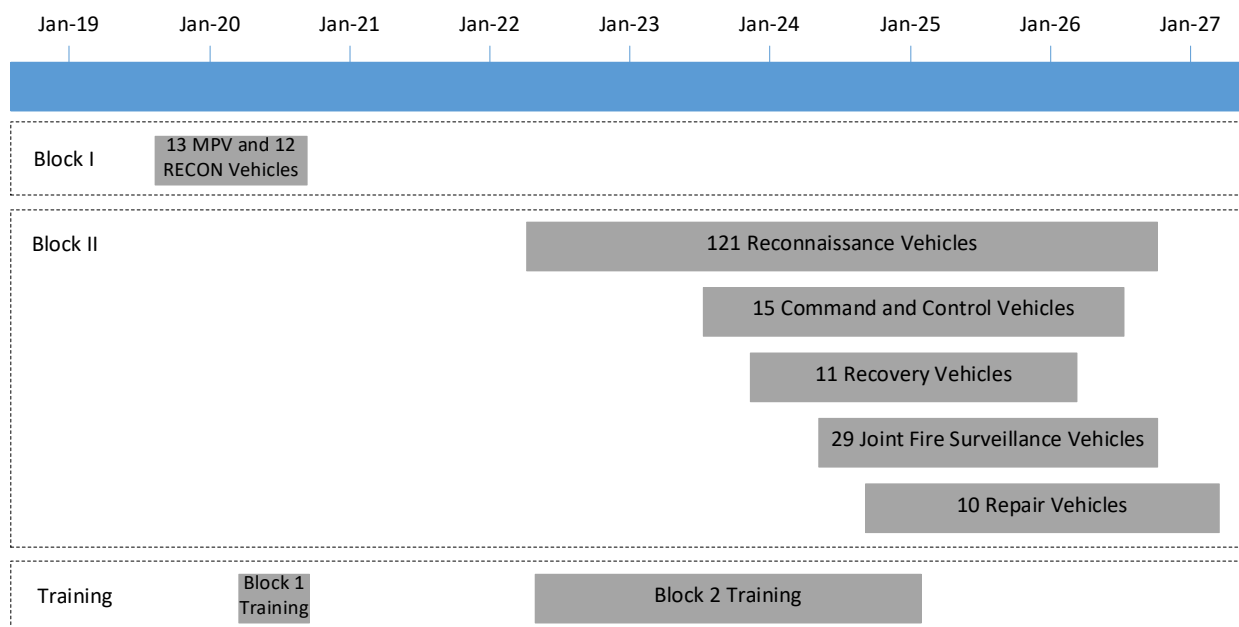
Jan-19 Jan-20 Jan-21 Jan-22 Jan-23 Jan-24 Jan-25 Jan-26 Jan-27

Block I
13 MPV and 12 RECON Vehicles

Block II
121 Reconnaissance Vehicles
15 Command and Control Vehicles
11 Recovery Vehicles
29 Joint Fire Surveillance Vehicles
10 Repair Vehicles

Training
Block 1 Training
Block 2 Training